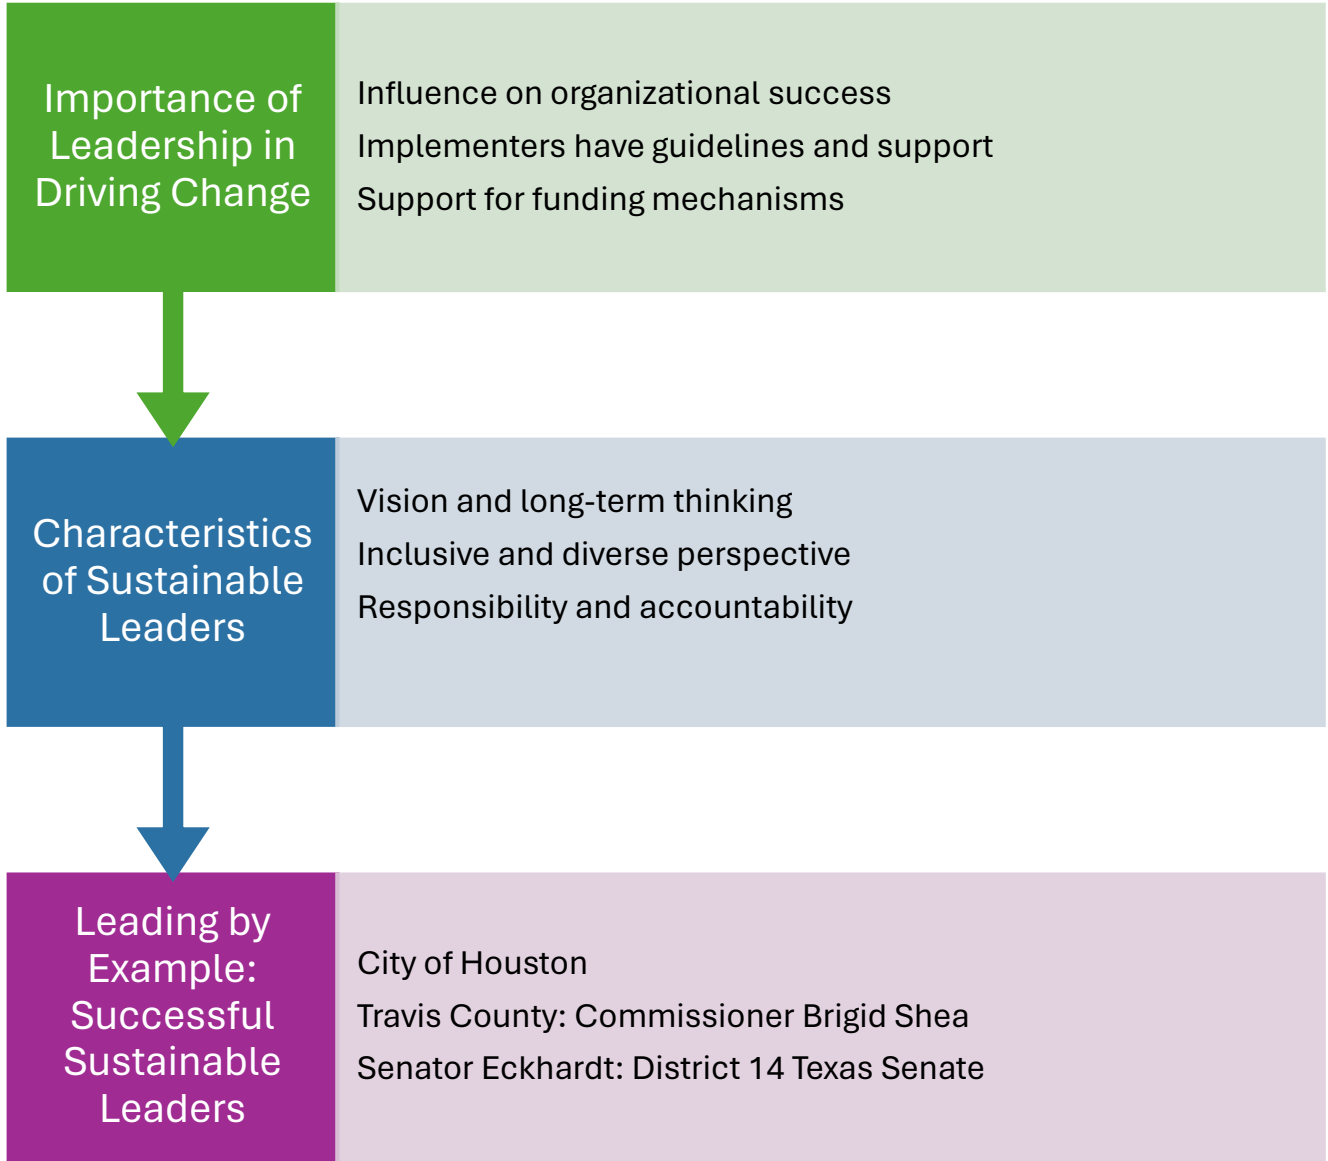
Importance of Leadership in Driving Change

Influence on organizational success
Implementers have guidelines and support
Support for funding mechanisms

Characteristics of Sustainable Leaders

Vision and long-term thinking
Inclusive and diverse perspective
Responsibility and accountability

Leading by Example: Successful Sustainable Leaders

City of Houston
Travis County: Commissioner Brigid Shea
Senator Eckhardt: District 14 Texas Senate